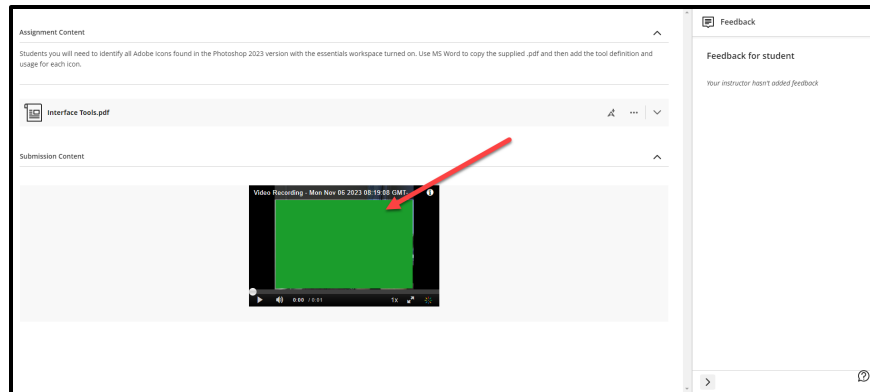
Assignment Content

Students you will need to identify all Adobe icons found in the Photoshop 2023 version with the essentials workspace turned on. Use MS Word to copy the supplied .pdf and then add the tool definition and usage for each icon.

Interface Tools.pdf

Submission Content

Video Recording - Mon Nov 06 2023 08:19:08 GMT

0:00 / 0:01

1x

Feedback

Feedback for student

Your instructor hasn't added feedback